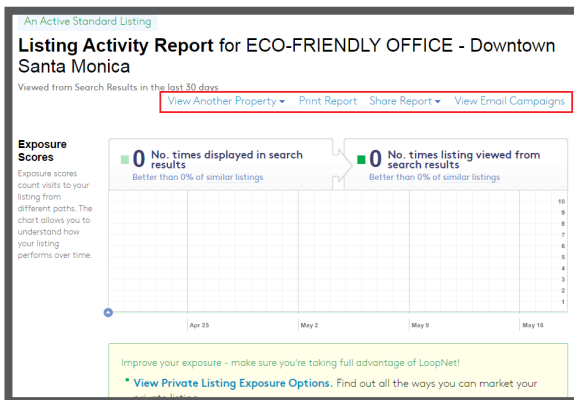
An Active Standard Listing

**Listing Activity Report** for ECO-FRIENDLY OFFICE - Downtown Santa Monica

Viewed from Search Results in the last 30 days

View Another Property ▾ Print Report Share Report ▾ View Email Campaigns

**Exposure Scores**

Exposure scores count visits to your listing from different paths. The chart allows you to understand how your listing performs over time.

0 No. times displayed in search results
Better than 0% of similar listings

0 No. times listing viewed from search results
Better than 0% of similar listings

10
9
8
7
6
5
4
3
2
1

Apr 25 May 2 May 9 May 16

Improve your exposure - make sure you're taking full advantage of LoopNet!

View Private Listing Exposure Options. Find out all the ways you can market your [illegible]